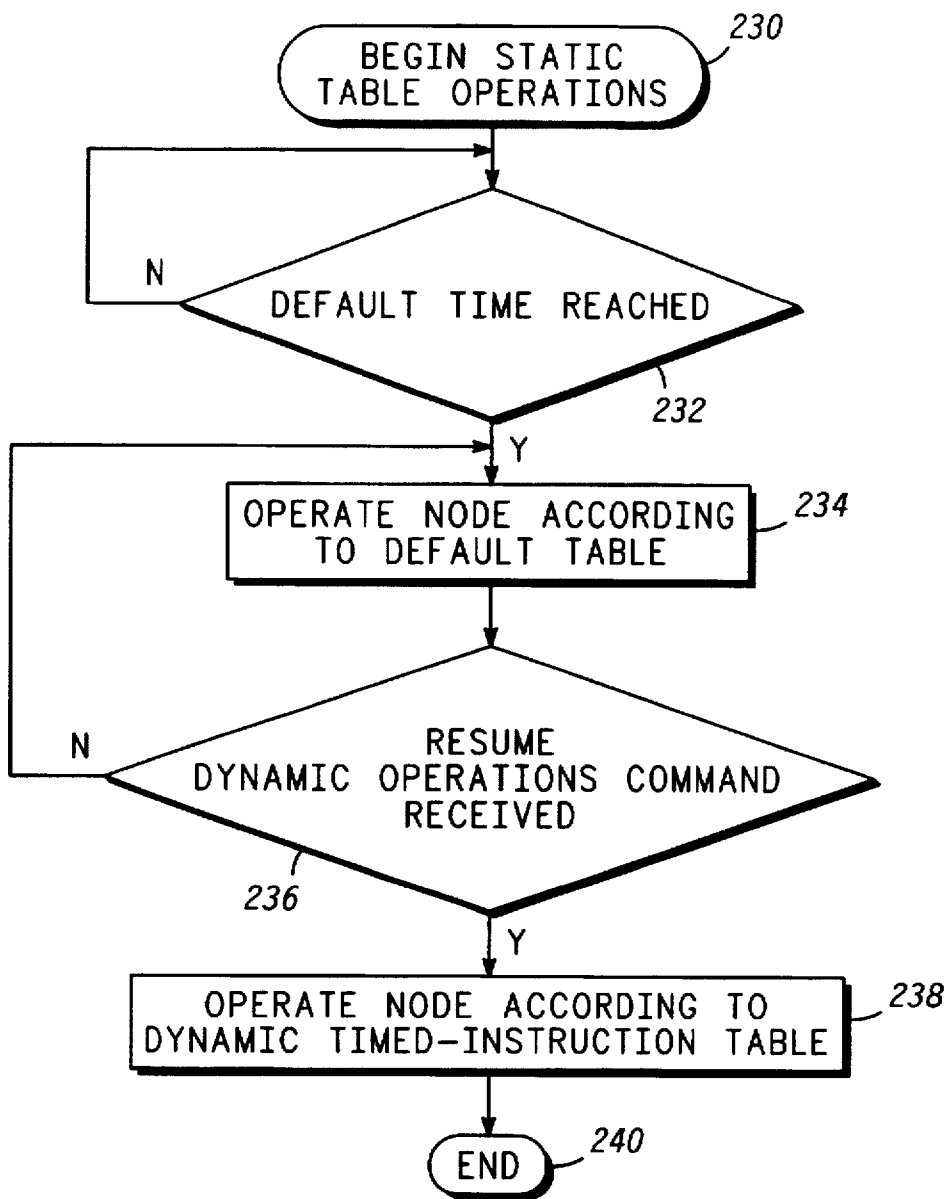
230
BEGIN STATIC TABLE OPERATIONS

N
DEFAULT TIME REACHED
232

Y
OPERATE NODE ACCORDING TO DEFAULT TABLE
234

N
RESUME DYNAMIC OPERATIONS COMMAND RECEIVED
236

Y
OPERATE NODE ACCORDING TO DYNAMIC TIMED-INSTRUCTION TABLE
238

END
240